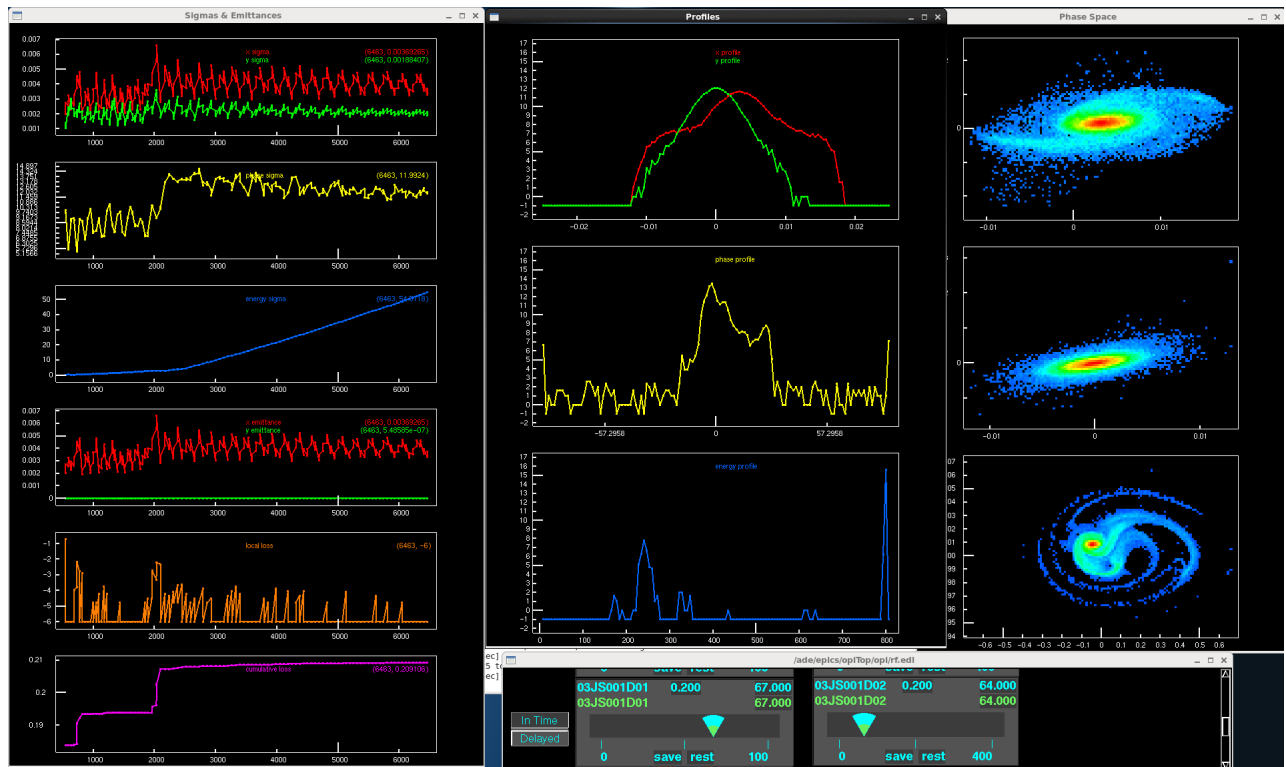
Sigmas & Emittances

0.006
0.005
0.004
0.003
0.002
0.001
x sigma
y sigma
(6463, 0.00360285)
(6463, 0.00189407)
1000 2000 3000 4000 5000 6000

phase sigma
(6463, 11.9924)
1000 2000 3000 4000 5000 6000

50
40
30
20
10
0
energy sigma
(6463, 54.0719)
1000 2000 3000 4000 5000 6000

0.007
0.006
0.005
0.004
0.003
0.002
0.001
0
x emittance
y emittance
(6463, 0.00369285)
(6463, 5.48535e-07)
1000 2000 3000 4000 5000 6000

-1
-2
-3
-4
-5
-6
local loss
(6463, -6)
1000 2000 3000 4000 5000 6000

0.21
0.2
0.19
cumulative loss
(6463, 0.209108)
1000 2000 3000 4000 5000 6000

Profiles

17 16 15 14 13 12 11 10 9 8 7 6 5 4 3 2 1 0 -1
x profile
y profile
-0.02 -0.01 0 0.01 0.02

17 16 15 14 13 12 11 10 9 8 7 6 5 4 3 2 1 0 -1
phase profile
-57.2958 0 57.2958

17 16 15 14 13 12 11 10 9 8 7 6 5 4 3 2 1 0 -1 -2
energy profile
0 100 200 300 400 500 600 700 800

Phase Space

0
-0.01 0 0.01

0
-0.01 0 0.01

07 06 05 04 03 02 01 00 99 98 97 96 95 94
-0.6 -0.5 -0.4 -0.3 -0.2 -0.1 0 0.1 0.2 0.3 0.4 0.5 0.6

/ade/epics/opiTop/opi/rf.edl

In Time
Delayed

0 save rest 100
03JS001D01 0.200 67.000
03JS001D01 67.000
0 save rest 100

save rest
03JS001D02 0.200 64.000
03JS001D02 64.000
0 save rest 400